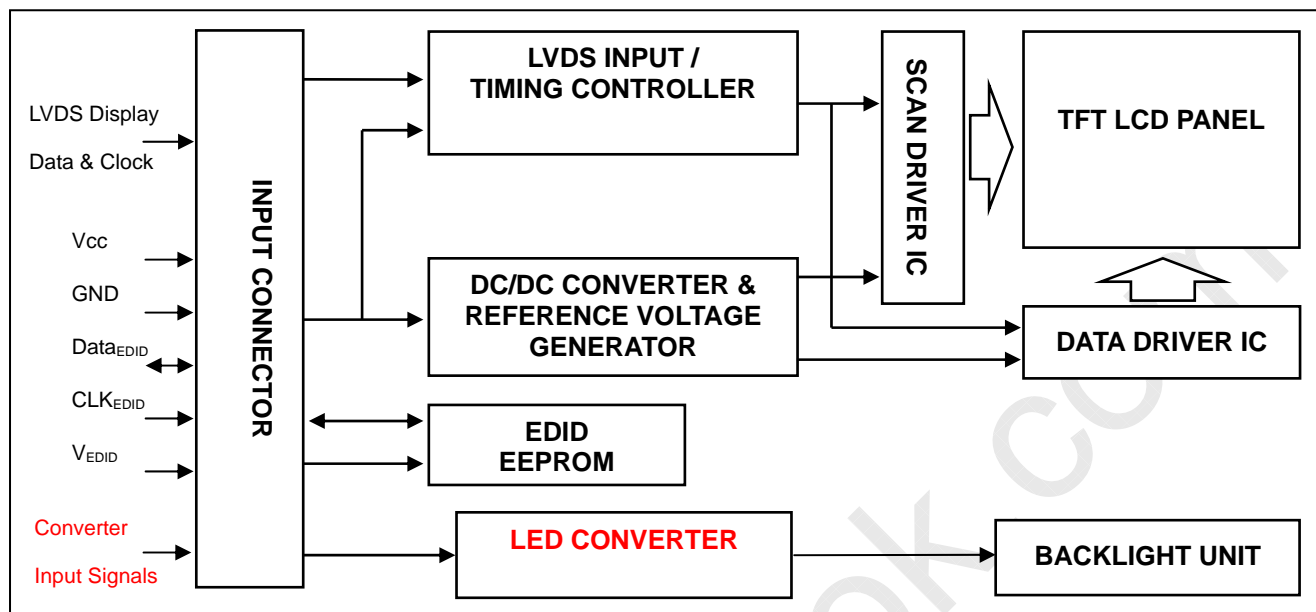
LVDS Display
Data & Clock

Vcc

GND

Data$_{EDID}$

CLK$_{EDID}$

V$_{EDID}$

Converter
Input Signals

INPUT CONNECTOR

LVDS INPUT / TIMING CONTROLLER

DC/DC CONVERTER & REFERENCE VOLTAGE GENERATOR

EDID EEPROM

LED CONVERTER

SCAN DRIVER IC

TFT LCD PANEL

DATA DRIVER IC

BACKLIGHT UNIT